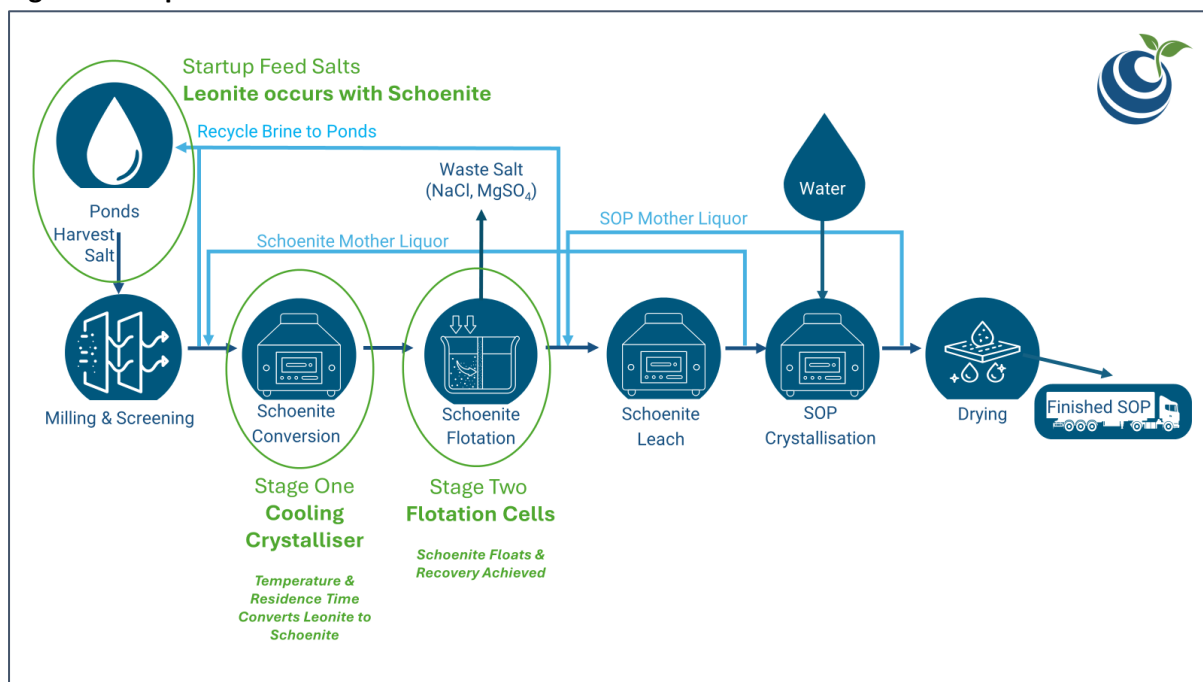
Startup Feed Salts
Leonite occurs with Schoenite

Recycle Brine to Ponds

Ponds

Harvest Salt

Waste Salt ($NaCl$, $MgSO_4$)

Water

SOP Mother Liquor

Schoenite Mother Liquor

Milling & Screening

Schoenite Conversion

Schoenite Flotation

Schoenite Leach

SOP Crystallisation

Drying

Finished SOP

Stage One
Cooling Crystalliser

Temperature & Residence Time Converts Leonite to Schoenite

Stage Two
Flotation Cells

Schoenite Floats & Recovery Achieved